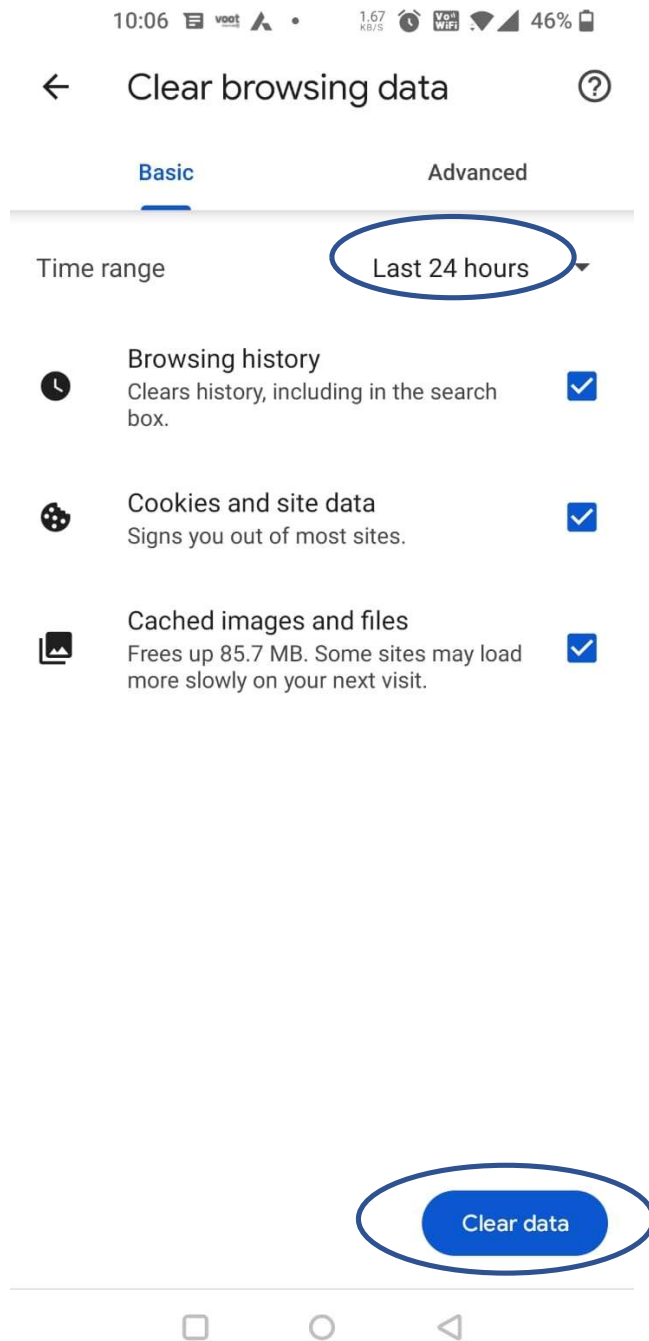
10:06 voot 1.67 KB/S Vo WiFi 46%

Clear browsing data

Basic

Advanced

Time range

Last 24 hours

Browsing history
Clears history, including in the search box.

Cookies and site data
Signs you out of most sites.

Cached images and files
Frees up 85.7 MB. Some sites may load more slowly on your next visit.

Clear data